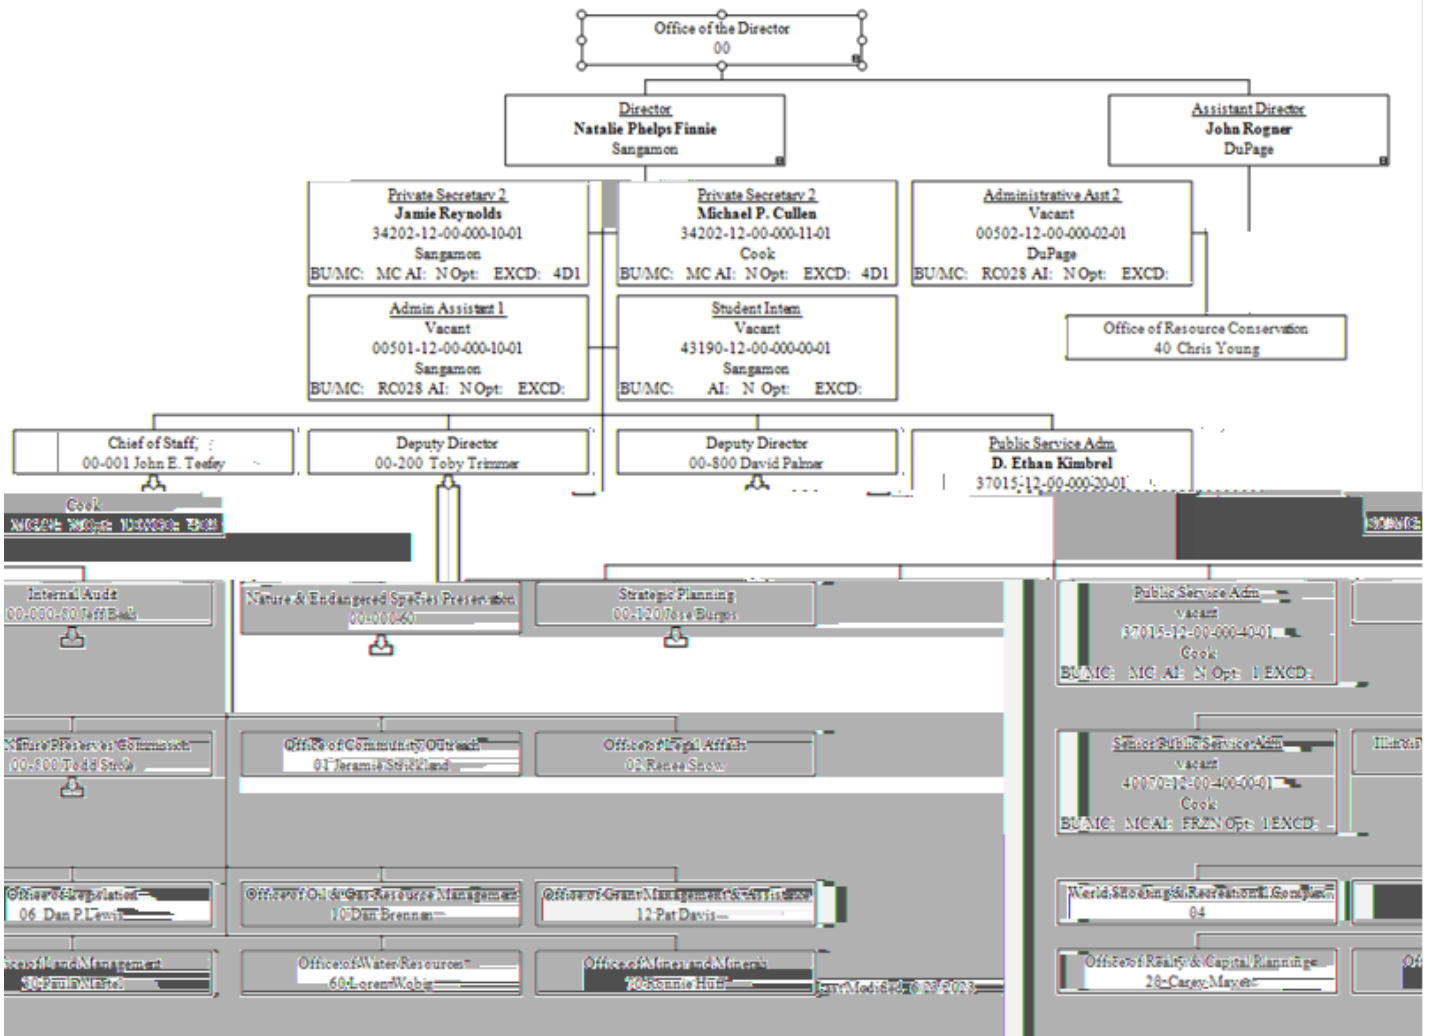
Office of the Director
00

Director
Natalie Phelps Finnie
Sangamon

Assistant Director
John Rogner
DuPage

Private Secretary 2
Jamie Reynolds
34202-12-00-000-10-01
Sangamon
BU/MC: MC AI: N Opt: EXCD: 4D1

Private Secretary 2
Michael P. Cullen
34202-12-00-000-11-01
Cook
BU/MC: MC AI: N Opt: EXCD: 4D1

Administrative Asst 2
Vacant
00502-12-00-000-02-01
DuPage
BU/MC: RC028 AI: N Opt: EXCD:

Admin Assistant 1
Vacant
00501-12-00-000-10-01
Sangamon
BU/MC: RC028 AI: N Opt: EXCD:

Student Intern
Vacant
43190-12-00-000-00-01
Sangamon
BU/MC: AI: N Opt: EXCD:

Office of Resource Conservation
40 Chris Young

Chief of Staff
00-001 John E. Teefey

Deputy Director
00-200 Toby Trimmer

Deputy Director
00-800 David Palmer

Public Service Adm
D. Ethan Kimbrel
37015-12-00-000-20-01

Cook
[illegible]

Internal Audit
00-000-50 Jeff Beck

Nature & Endangered Species Preservation
00-000-60

Strategic Planning
00-120 Jose Burgos

Public Service Adm
Vacant
37015-12-00-000-40-01
Cook
BU/MC: MC AI: N Opt: 1 EXCD:

Nature Preserves Commission
00-500 Todd Strole

Office of Community Outreach
01 Jeramie Strickland

Office of Legal Affairs
02 Renee Snow

Senior Public Service Adm
Vacant
40070-12-00-400-00-01
Cook
BU/MC: MC AI: FRZN Opt: 1 EXCD:

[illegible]

Office of Legislation
06 Dan P. Lewis

Office of Oil & Gas Resource Management
10 Dan Brennan

Office of Grant Management & Assistance
12 Pat Davis

World Shooting & Recreational Complex
04

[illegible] of Land Management
30 Paul Mitchell

Office of Water Resources
60 Loren Wobig

Office of Mines and Minerals
70 Ronnie Huff

Last Modified: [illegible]

Office of Realty & Capital Planning
28 Carey Mayer

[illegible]